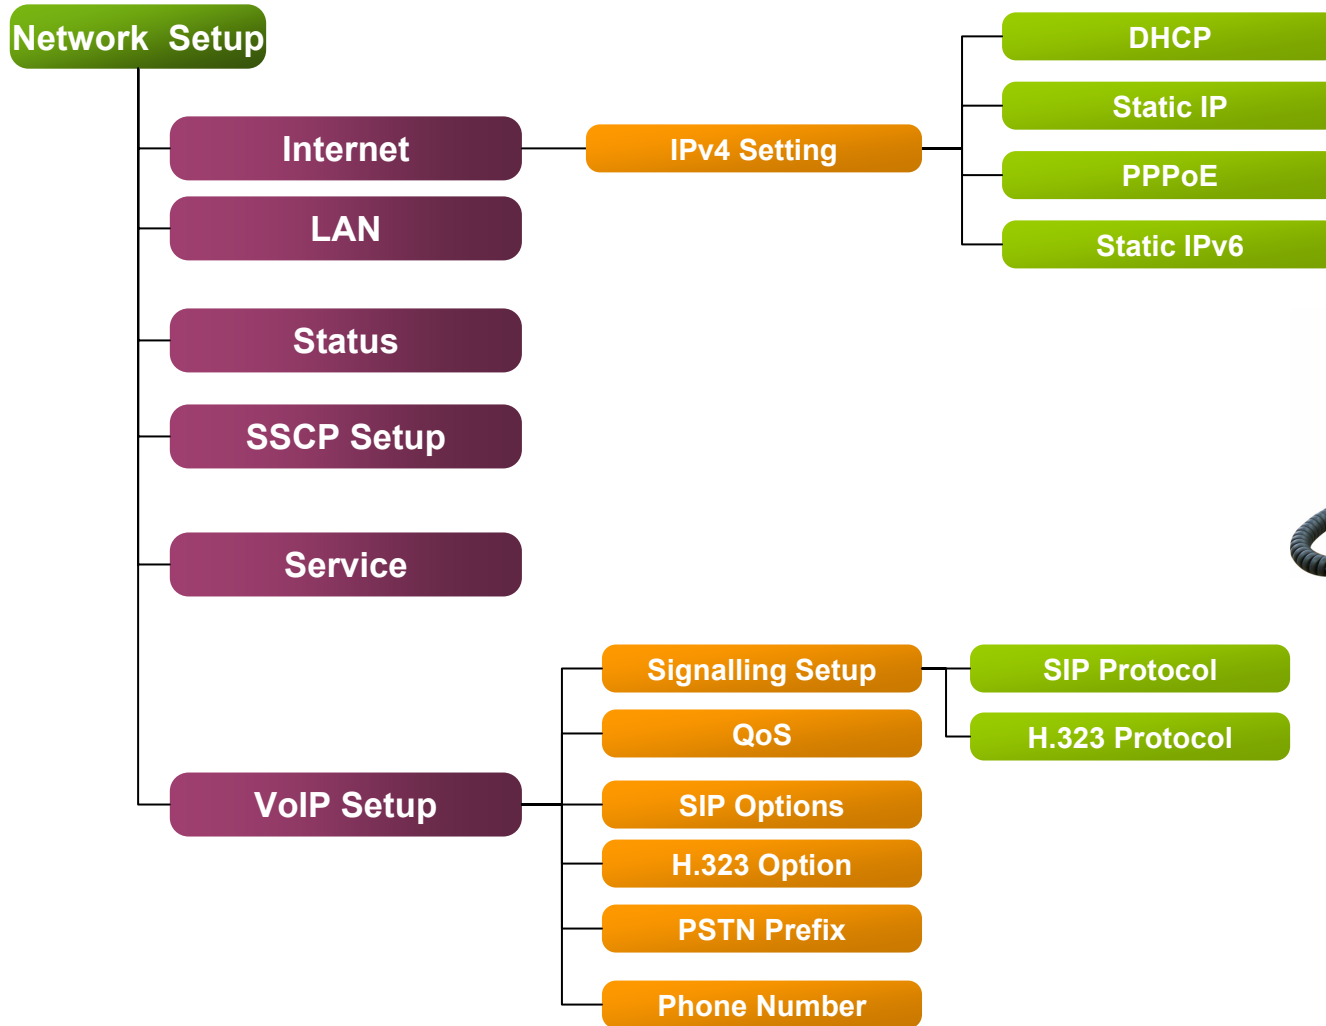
Network Setup

Internet

IPv4 Setting

DHCP

Static IP

PPPoE

Static IPv6

LAN

Status

SSCP Setup

Service

VoIP Setup

Signalling Setup

SIP Protocol

H.323 Protocol

QoS

SIP Options

H.323 Option

PSTN Prefix

Phone Number